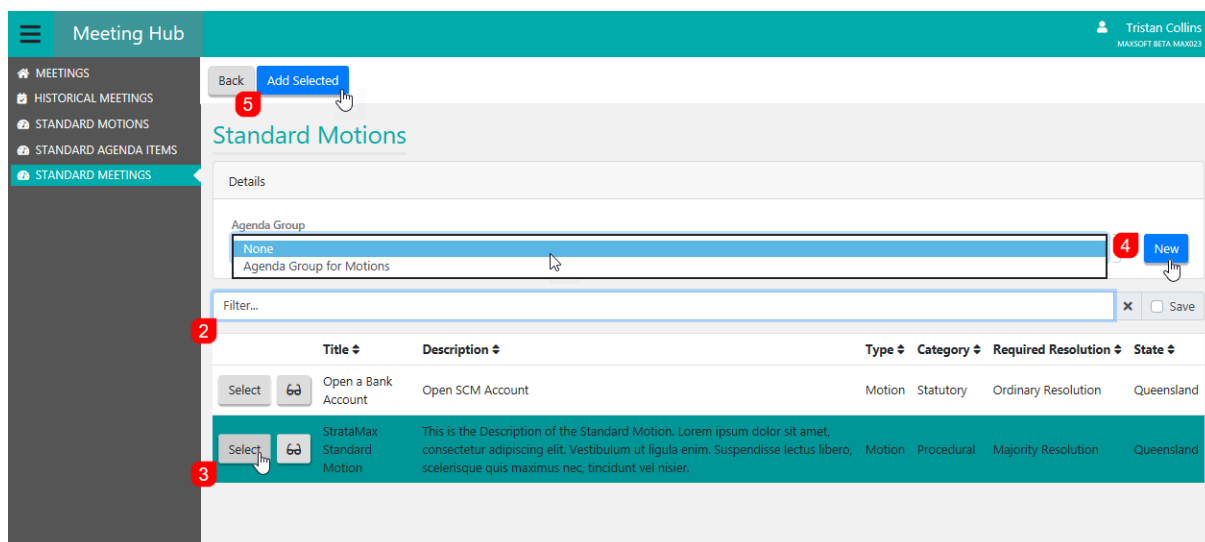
Meeting Hub

Tristan Collins
MAXSOFT BETA MAX023

MEETINGS
HISTORICAL MEETINGS
STANDARD MOTIONS
STANDARD AGENDA ITEMS
STANDARD MEETINGS

Back
Add Selected
5

Standard Motions

Details

Agenda Group
None
Agenda Group for Motions
4
New

Filter...
Save
2

| | Title | Description | Type | Category | Required Resolution | State |
|---|---|---|---|---|---|---|
| Select | Open a Bank Account | Open SCM Account | Motion | Statutory | Ordinary Resolution | Queensland |
| Select | StrataMax Standard Motion | This is the Description of the Standard Motion. Lorem ipsum dolor sit amet, consectetur adipiscing elit. Vestibulum ut ligula enim. Suspendisse lectus libero, scelerisque quis maximus nec, tincidunt vel nisier. | Motion | Procedural | Majority Resolution | Queensland |

3